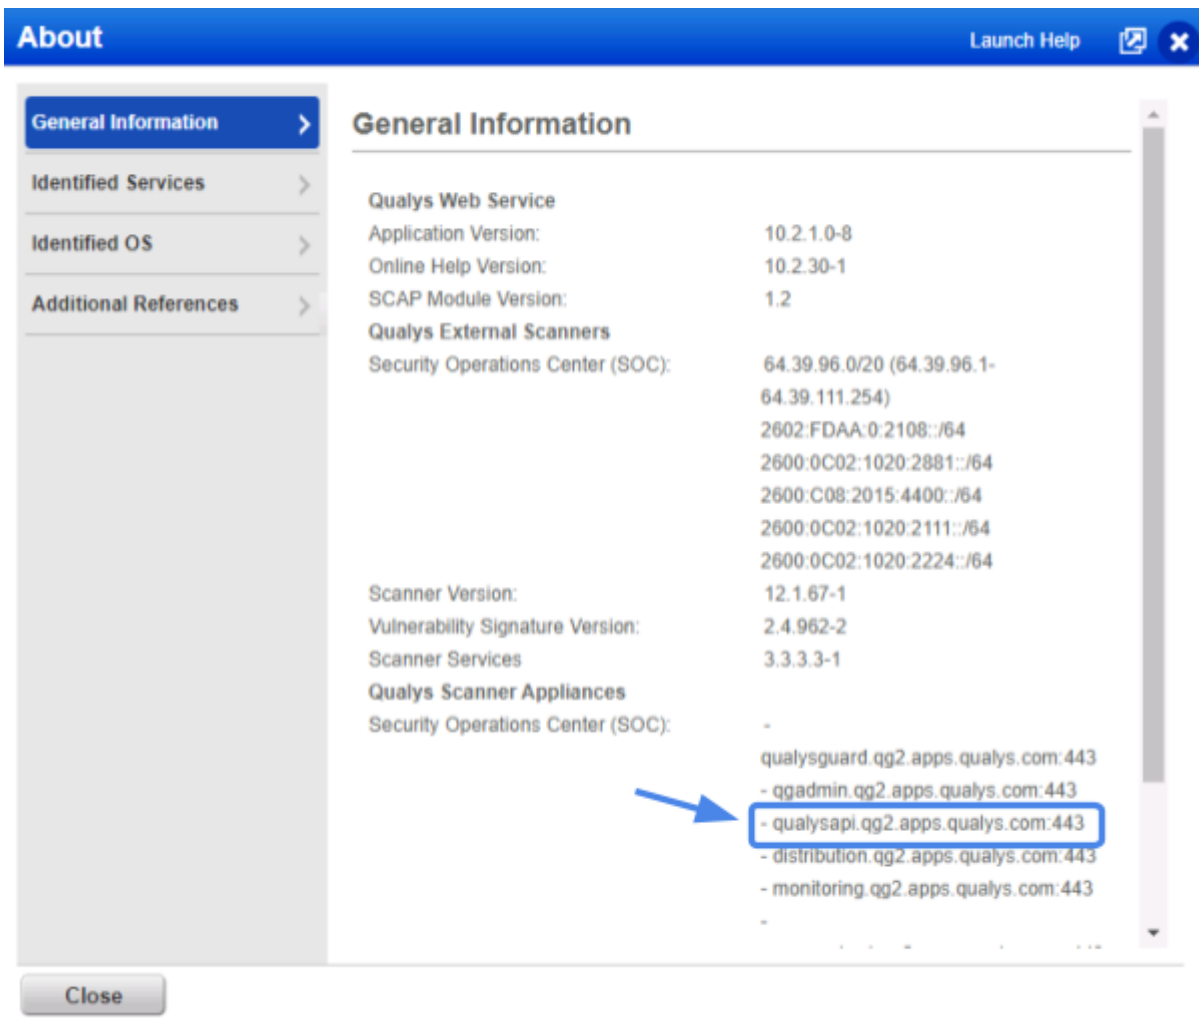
About

Launch Help

General Information

Identified Services

Identified OS

Additional References

General Information

| | |
|---|---|
| **Qualys Web Service** | |
| Application Version: | 10.2.1.0-8 |
| Online Help Version: | 10.2.30-1 |
| SCAP Module Version: | 1.2 |
| **Qualys External Scanners** | |
| Security Operations Center (SOC): | 64.39.96.0/20 (64.39.96.1-64.39.111.254) 2602:FDAA:0:2108::/64 2600:0C02:1020:2881::/64 2600:C08:2015:4400::/64 2600:0C02:1020:2111::/64 2600:0C02:1020:2224::/64 |
| Scanner Version: | 12.1.67-1 |
| Vulnerability Signature Version: | 2.4.962-2 |
| Scanner Services | 3.3.3.3-1 |
| **Qualys Scanner Appliances** | |
| Security Operations Center (SOC): | - qualysguard.qg2.apps.qualys.com:443 - qgadmin.qg2.apps.qualys.com:443 - qualysapi.qg2.apps.qualys.com:443 - distribution.qg2.apps.qualys.com:443 - monitoring.qg2.apps.qualys.com:443 - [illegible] |

Close